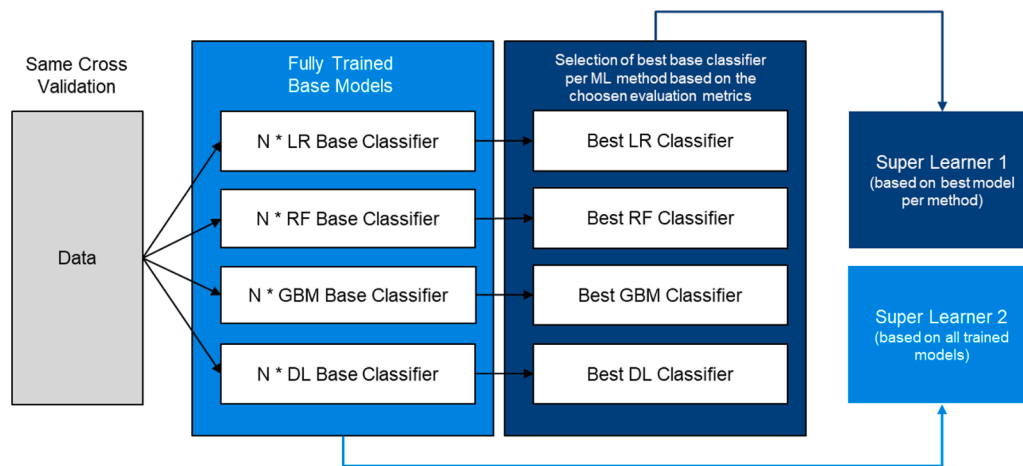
Same Cross Validation

Data

Fully Trained Base Models

N * LR Base Classifier

N * RF Base Classifier

N * GBM Base Classifier

N * DL Base Classifier

Selection of best base classifier per ML method based on the choosen evaluation metrics

Best LR Classifier

Best RF Classifier

Best GBM Classifier

Best DL Classifier

Super Learner 1
(based on best model per method)

Super Learner 2
(based on all trained models)